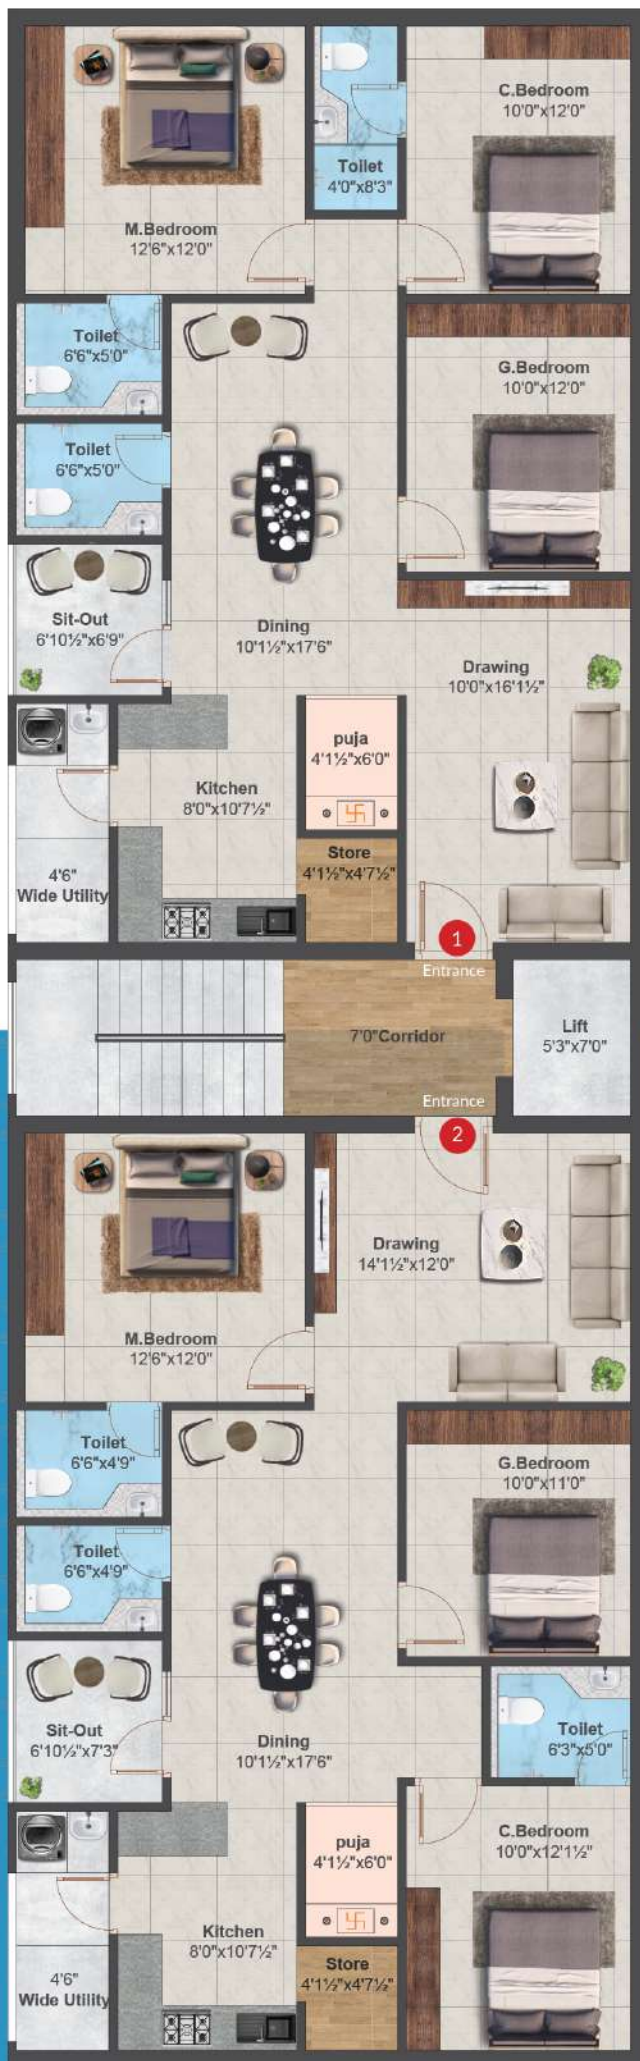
M.Bedroom
12'6"x12'0"

Toilet
4'0"x8'3"

C.Bedroom
10'0"x12'0"

Toilet
6'6"x5'0"

Toilet
6'6"x5'0"

G.Bedroom
10'0"x12'0"

Sit-Out
6'10½"x6'9"

Dining
10'1½"x17'6"

Drawing
10'0"x16'1½"

puja
4'1½"x6'0"

Kitchen
8'0"x10'7½"

Store
4'1½"x4'7½"

4'6"
Wide Utility

1

Entrance

7'0"Corridor

Lift
5'3"x7'0"

Entrance

2

M.Bedroom
12'6"x12'0"

Drawing
14'1½"x12'0"

Toilet
6'6"x4'9"

G.Bedroom
10'0"x11'0"

Toilet
6'6"x4'9"

Sit-Out
6'10½"x7'3"

Dining
10'1½"x17'6"

Toilet
6'3"x5'0"

puja
4'1½"x6'0"

C.Bedroom
10'0"x12'1½"

Kitchen
8'0"x10'7½"

Store
4'1½"x4'7½"

4'6"
Wide Utility